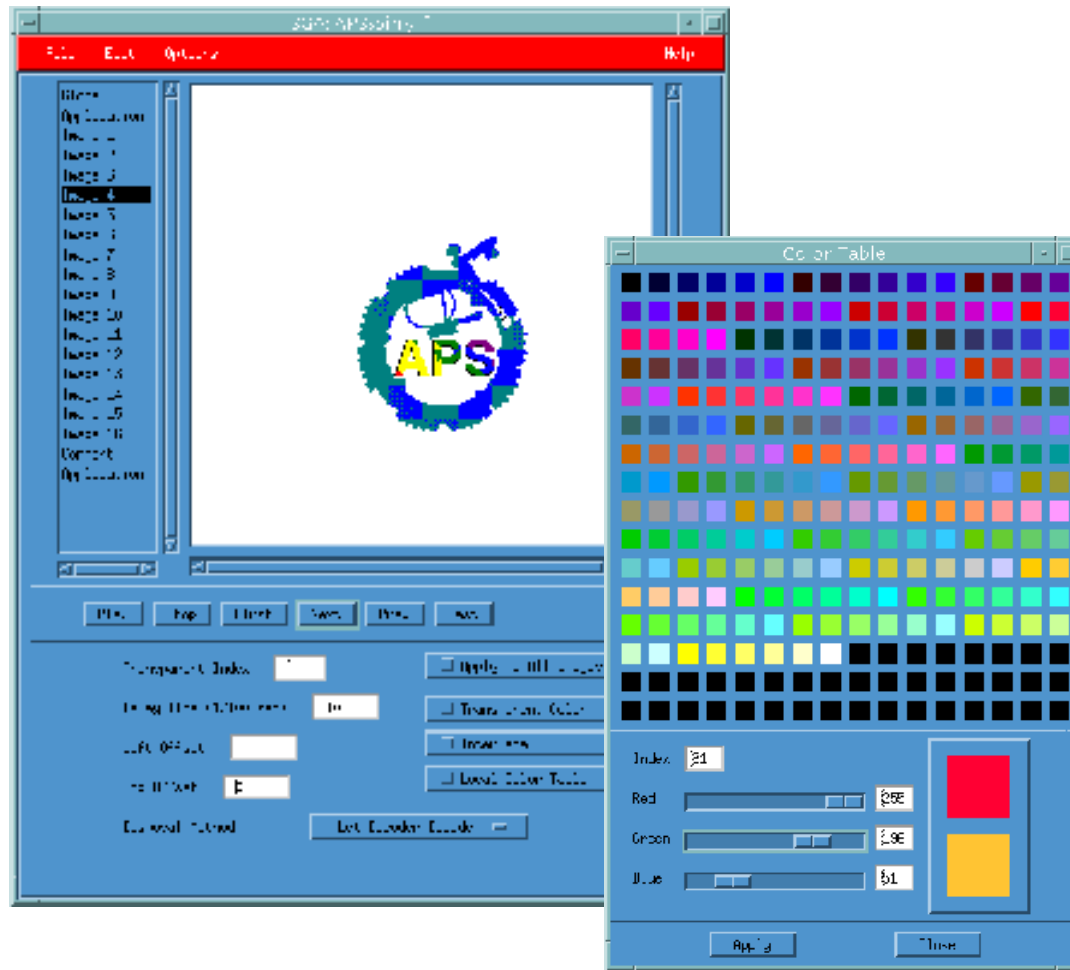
SGA: APSgims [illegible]

File Edit Options Help

Gloss
Application
Image 1
Image 2
Image 3
Image 4
Image 5
Image 6
Image 7
Image 8
Image 9
Image 10
Image 11
Image 12
Image 13
Image 14
Image 15
Image 16
Comment
Application

APS

Play Stop First Next Prev Last

Transparent Index
Delay Time (1/100 sec) 10
Left Offset
Top Offset 0
Disposal Method Let Decoder Decide

Apply to All Images
Transparent Color
Interlace
Local Color Table

Color Table

Index 31
Red 255
Green 198
Blue 51

Apply Close